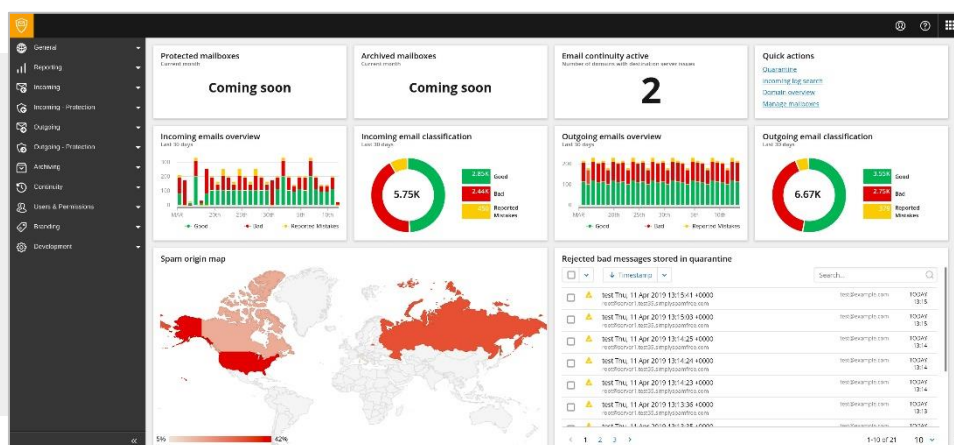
General
Reporting
Incoming
Incoming - Protection
Outgoing
Outgoing - Protection
Archiving
Continuity
Users & Permissions
Branding
Development

Protected mailboxes
Current month
Coming soon

Archived mailboxes
Current month
Coming soon

Email continuity active
Number of domains with declared on server issues
2

Quick actions
Quarantine
Incoming log search
Domain overview
Manage mailboxes

Incoming emails overview
Last 30 days
Good Bad Reported Mistakes

Incoming email classification
Last 30 days
5.75K
2.85K Good
2.44K Bad
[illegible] Reported Mistakes

Outgoing emails overview
Last 30 days
Good Bad Reported Mistakes

Outgoing email classification
Last 30 days
6.67K
3.55K Good
2.75K Bad
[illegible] Reported Mistakes

Spam origin map
5% 42%

Rejected bad messages stored in quarantine
Timestamp
Search...
test Thu, 11 Apr 2019 13:15:41 +0000 test@example.com TODAY 13:15
test Thu, 11 Apr 2019 13:15:03 +0000 test@example.com TODAY 13:15
test Thu, 11 Apr 2019 13:14:25 +0000 test@example.com TODAY 13:14
test Thu, 11 Apr 2019 13:14:24 +0000 test@example.com TODAY 13:14
test Thu, 11 Apr 2019 13:14:23 +0000 test@example.com TODAY 13:14
test Thu, 11 Apr 2019 13:13:36 +0000 test@example.com TODAY 13:13
1 2 3
1-10 of 21 10